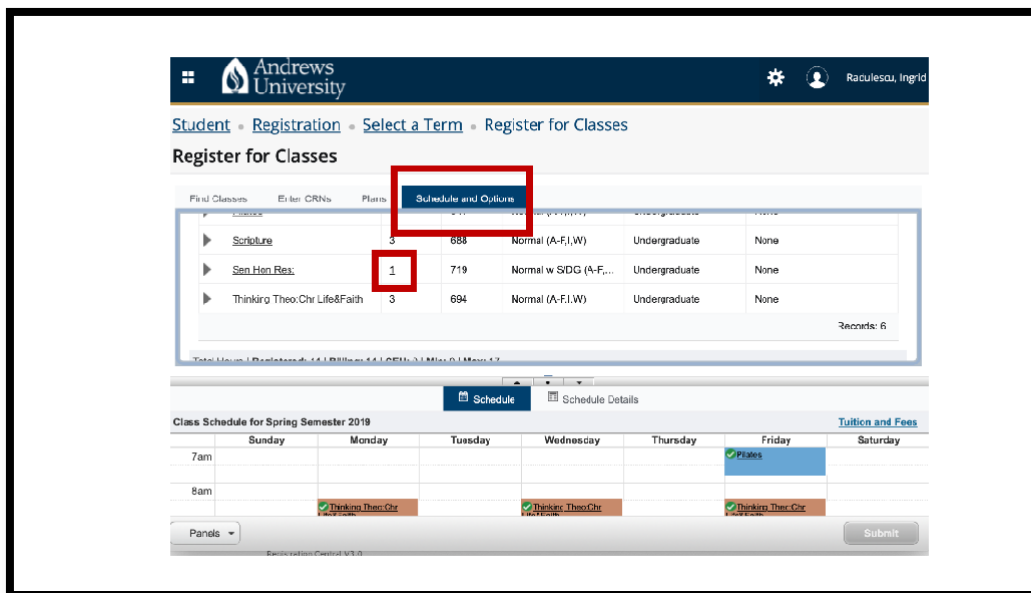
Andrews University

Raculescu, Ingrid

Student • Registration • Select a Term • Register for Classes

Register for Classes

Find Classes Enter CRNs Plans Schedule and Options

| | | | | | |
|---|---|---|---|---|---|
| Scripture | 3 | 688 | Normal (A-F,I,W) | Undergraduate | None |
| Sen Hon Res: | 1 | 719 | Normal w S/DG (A-F,... | Undergraduate | None |
| Thinking Theo:Chr Life&Faith | 3 | 694 | Normal (A-F,I,W) | Undergraduate | None |

Records: 6

Schedule Schedule Details

Class Schedule for Spring Semester 2019

Tuition and Fees

| | Sunday | Monday | Tuesday | Wednesday | Thursday | Friday | Saturday |
|---|---|---|---|---|---|---|---|
| 7am | | | | | | Pilates | |
| 8am | | Thinking Theo:Chr Life&Faith | | Thinking Theo:Chr Life&Faith | | Thinking Theo:Chr Life&Faith | |

Panels

Submit

Registration Central V3.0